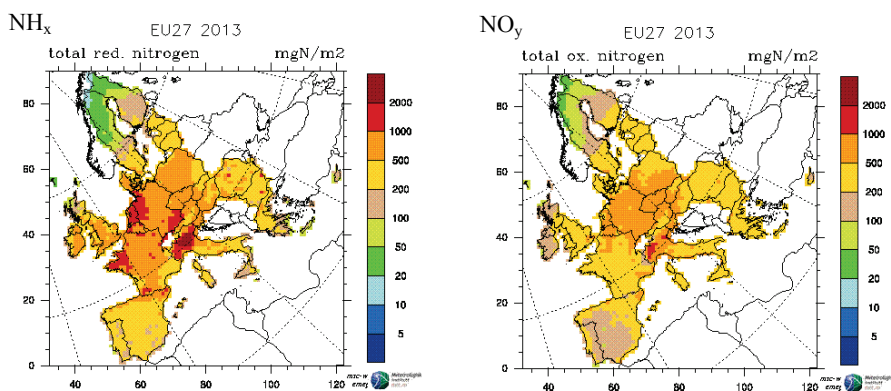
$NH_x$

EU27 2013

total red. nitrogen

mgN/m2

80
60
40
20
0

40
60
80
100
120

2000
1000
500
200
100
50
20
10
5

msc-w emep

Meteorologisk institutt

$NO_y$

EU27 2013

total ox. nitrogen

mgN/m2

80
60
40
20
0

40
60
80
100
120

2000
1000
500
200
100
50
20
10
5

msc-w emep

Meteorologisk institutt